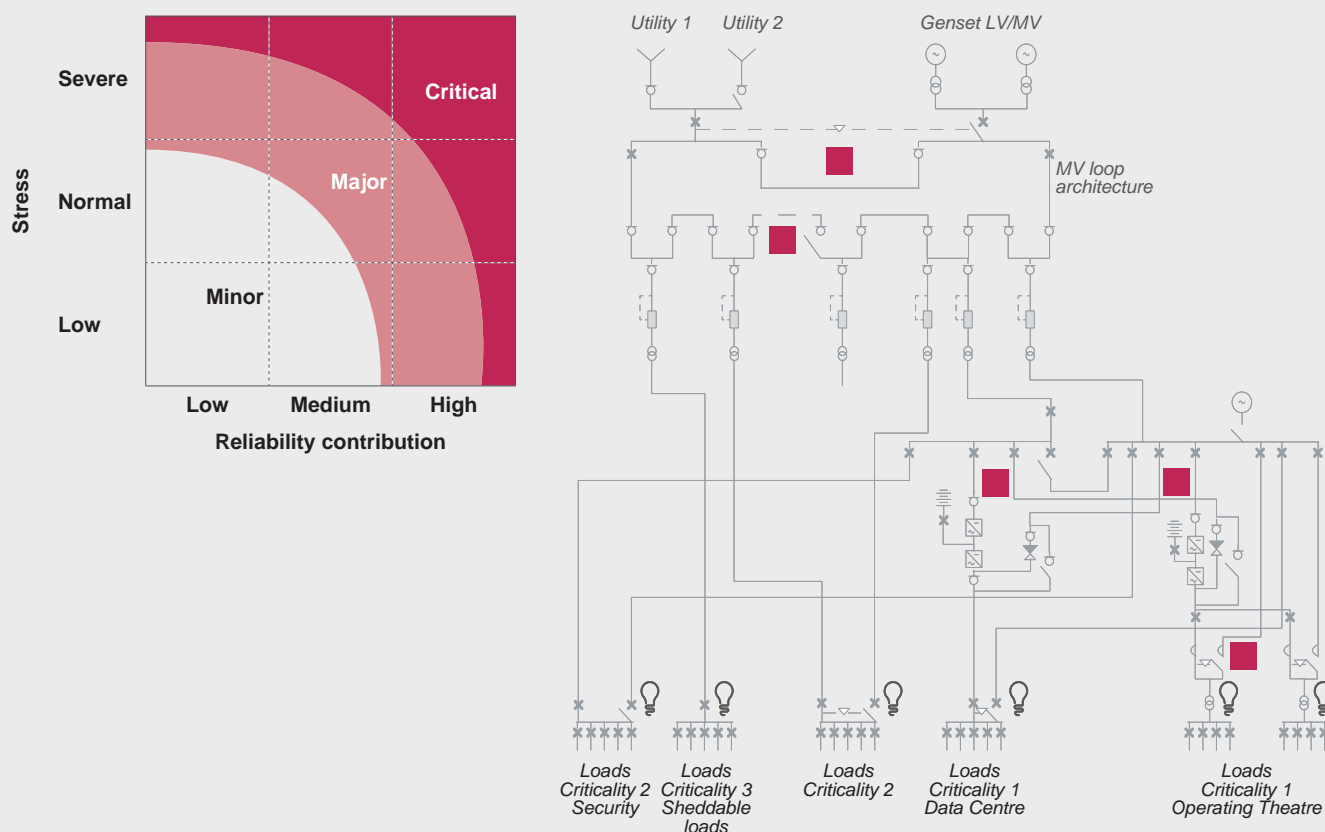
Stress

Severe

Normal

Low

Critical

Major

Minor

Low Medium High

Reliability contribution

Utility 1 Utility 2 Genset LV/MV

MV loop architecture

Loads Criticality 2 Security

Loads Criticality 3 Sheddable loads

Loads Criticality 2

Loads Criticality 1 Data Centre

Loads Criticality 1 Operating Theatre